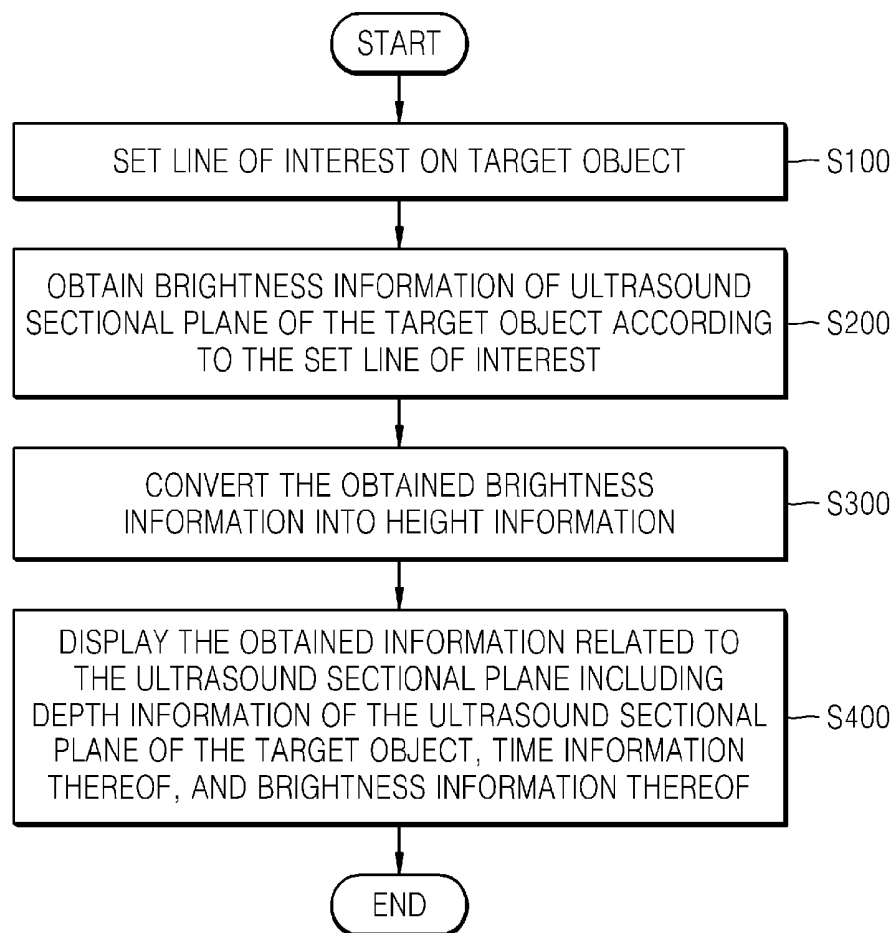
START

SET LINE OF INTEREST ON TARGET OBJECT

S100

OBTAIN BRIGHTNESS INFORMATION OF ULTRASOUND SECTIONAL PLANE OF THE TARGET OBJECT ACCORDING TO THE SET LINE OF INTEREST

S200

CONVERT THE OBTAINED BRIGHTNESS INFORMATION INTO HEIGHT INFORMATION

S300

DISPLAY THE OBTAINED INFORMATION RELATED TO THE ULTRASOUND SECTIONAL PLANE INCLUDING DEPTH INFORMATION OF THE ULTRASOUND SECTIONAL PLANE OF THE TARGET OBJECT, TIME INFORMATION THEREOF, AND BRIGHTNESS INFORMATION THEREOF

S400

END